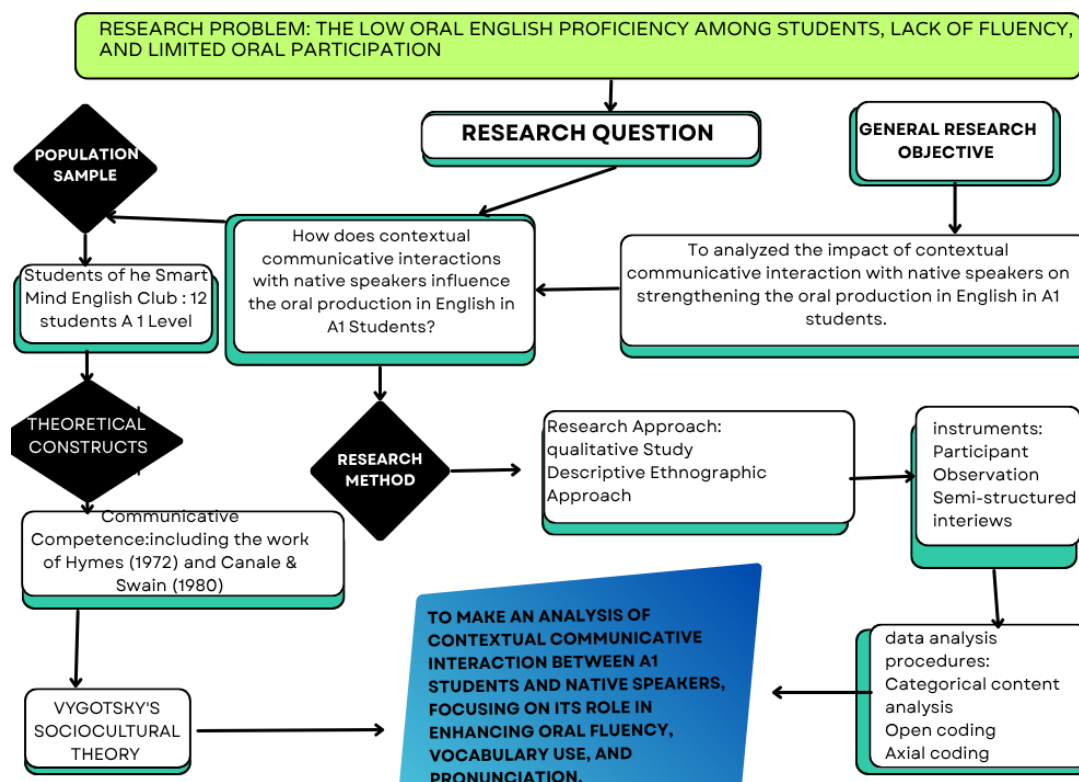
RESEARCH PROBLEM: THE LOW ORAL ENGLISH PROFICIENCY AMONG STUDENTS, LACK OF FLUENCY, AND LIMITED ORAL PARTICIPATION

RESEARCH QUESTION

GENERAL RESEARCH OBJECTIVE

POPULATION SAMPLE

How does contextual communicative interactions with native speakers influence the oral production in English in A1 Students?

To analyzed the impact of contextual communicative interaction with native speakers on strengthening the oral production in English in A1 students.

Students of he Smart Mind English Club : 12 students A 1 Level

THEORETICAL CONSTRUCTS

RESEARCH METHOD

Research Approach: qualitative Study Descriptive Ethnographic Approach

instruments: Participant Observation Semi-structured interiews

Communicative Competence:including the work of Hymes (1972) and Canale & Swain (1980)

TO MAKE AN ANALYSIS OF CONTEXTUAL COMMUNICATIVE INTERACTION BETWEEN A1 STUDENTS AND NATIVE SPEAKERS, FOCUSING ON ITS ROLE IN ENHANCING ORAL FLUENCY, VOCABULARY USE, AND PRONUNCIATION.

data analysis procedures: Categorical content analysis Open coding Axial coding

VYGOTSKY'S SOCIOCULTURAL THEORY